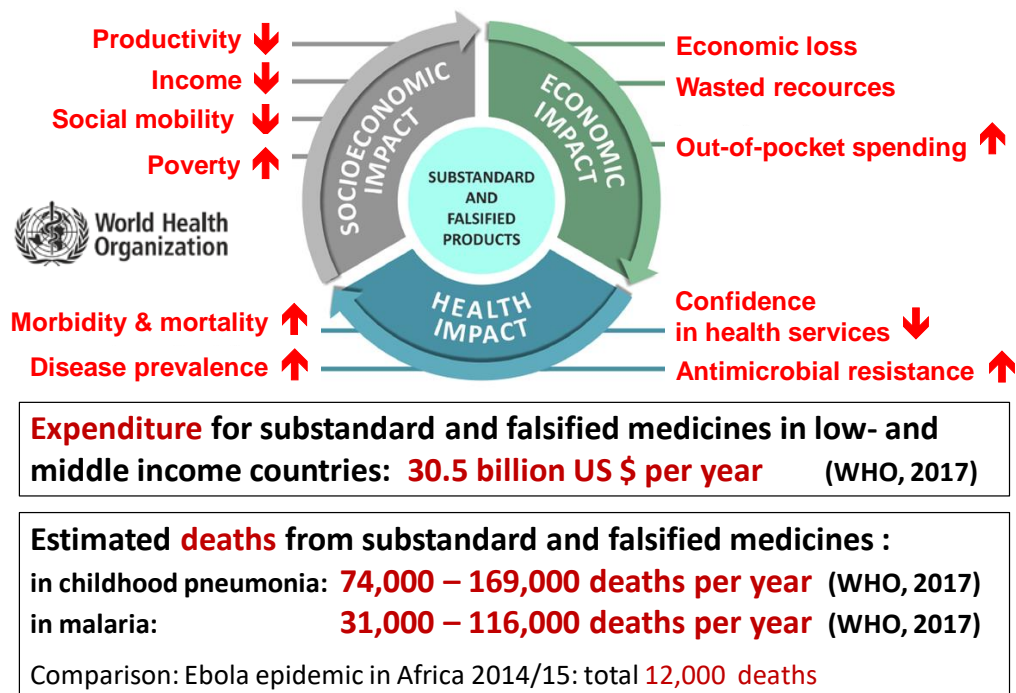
Productivity
Income
Social mobility
Poverty

SOCIOECONOMIC IMPACT

ECONOMIC IMPACT

Economic loss
Wasted recources
Out-of-pocket spending

SUBSTANDARD AND FALSIFIED PRODUCTS

World Health Organization

HEALTH IMPACT

Morbidity & mortality
Disease prevalence

Confidence in health services
Antimicrobial resistance

Expenditure for substandard and falsified medicines in low- and middle income countries: 30.5 billion US $ per year (WHO, 2017)

Estimated deaths from substandard and falsified medicines :
in childhood pneumonia: 74,000 – 169,000 deaths per year (WHO, 2017)
in malaria: 31,000 – 116,000 deaths per year (WHO, 2017)

Comparison: Ebola epidemic in Africa 2014/15: total 12,000 deaths